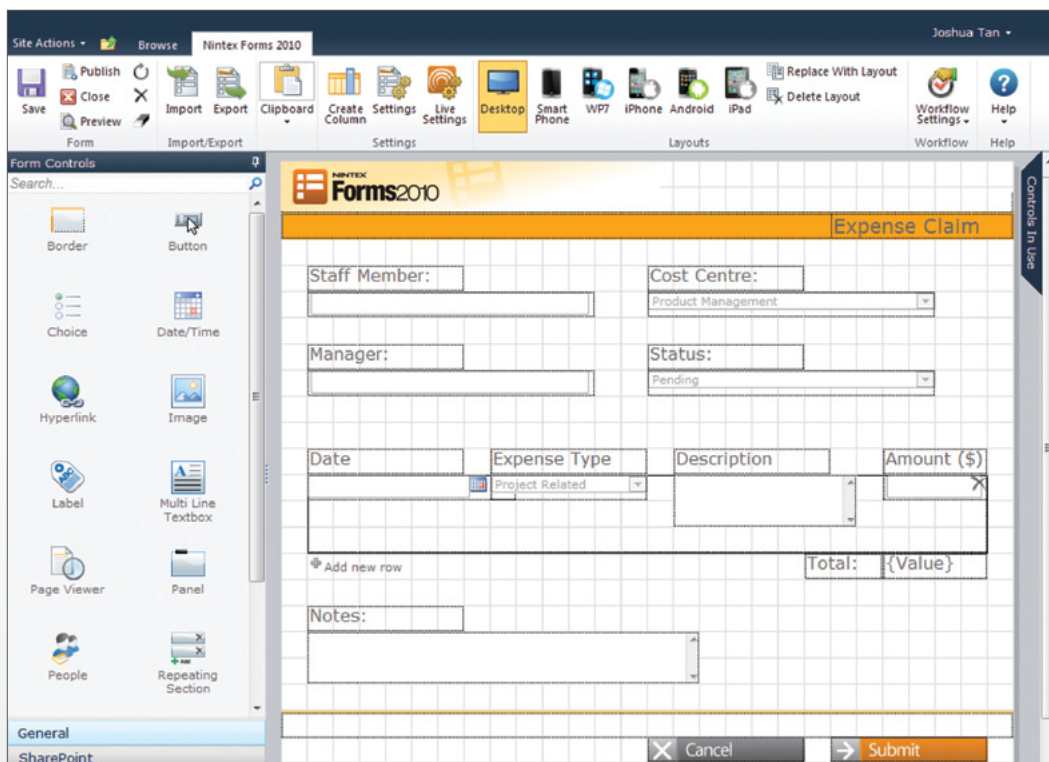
Site Actions Browse Nintex Forms 2010 Joshua Tan

Save Publish Close Preview Import Export Clipboard Create Column Settings Live Settings Desktop Smart Phone WP7 iPhone Android iPad Replace With Layout Delete Layout Workflow Settings Help

Form Import/Export Settings Layouts Workflow Help

Form Controls
Search...

Border Button
Choice Date/Time
Hyperlink Image
Label Multi Line Textbox
Page Viewer Panel
People Repeating Section

General
SharePoint

NINTEX Forms2010

Expense Claim

Staff Member: Cost Centre:
Product Management

Manager: Status:
Pending

Date Expense Type Description Amount ($)
Project Related

Add new row Total: {Value}

Notes:

Cancel Submit

Controls In Use